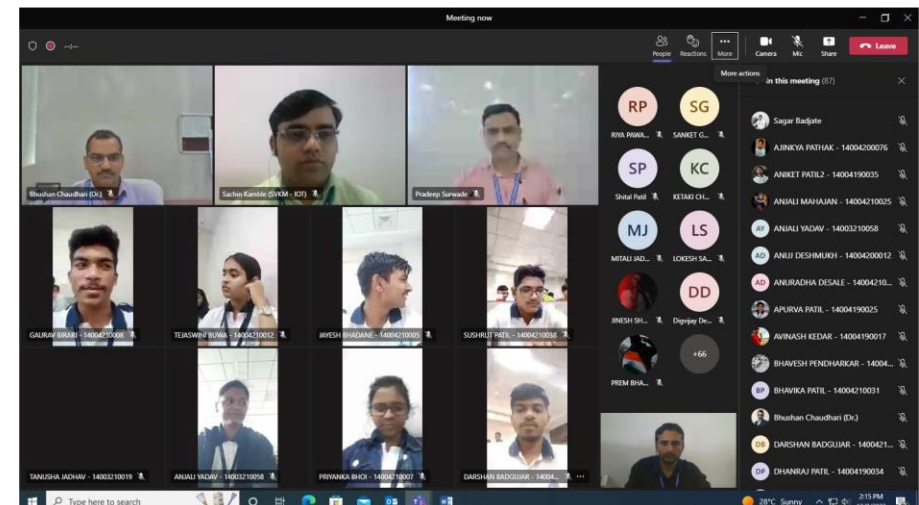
Meeting now

People Reactions More Camera Mic Share Leave

More actions

In this meeting (87)

Bhushan Chaudhari (Dr.)
Sachin Kamble (SVKM - IOT)
Pradeep Surwade
GAURAV BIRARI - 14004210008
TEJASWINI BUWA - 14004210012
JAYESH BHADANE - 14004210005
SUSHRUT PATIL - 14004210038
TANUSHA JADHAV - 14003210019
ANJALI YADAV - 14003210058
PRIYANKA BHOI - 14004210007
DARSHAN BADGUJAR - 14004...

RP RIYA PAWA...
SG SANKET G...
SP Shital Patil
KC KETAKI CH...
MJ MITALI JAD...
LS LOKESH SA...
JINESH SH...
DD Digvijay De...
PREM BHA...
+66

Sagar Badjate
AJINKYA PATHAK - 14004200076
ANIKET PATIL2 - 14004190035
ANJALI MAHAJAN - 14004210025
AY ANJALI YADAV - 14003210058
AD ANUJ DESHMUKH - 14004200012
AD ANURADHA DESALE - 14004210...
APURVA PATIL - 14004190025
AVINASH KEDAR - 14004190017
BHAVESH PENDHARKAR - 14004...
BP BHAVIKA PATIL - 14004210031
Bhushan Chaudhari (Dr.)
DB DARSHAN BADGUJAR - 1400421...
DP DHANRAJ PATIL - 14004190034

Type here to search
28°C Sunny
2:15 PM